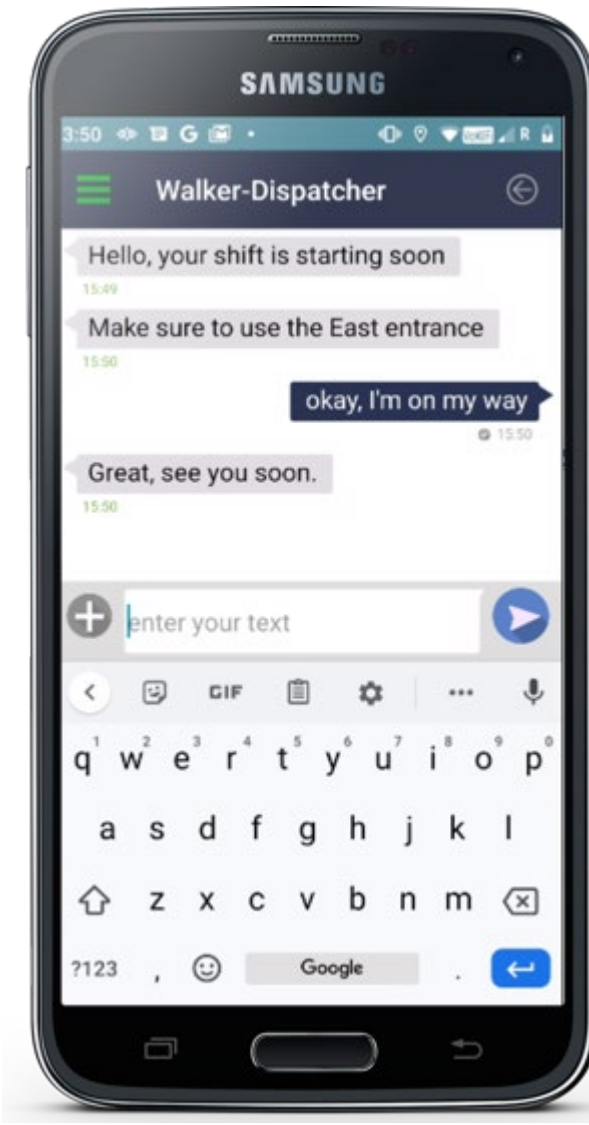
SAMSUNG

3:50

Walker-Dispatcher

Hello, your shift is starting soon
15:49

Make sure to use the East entrance
15:50

okay, I'm on my way
15:50

Great, see you soon.
15:50

enter your text

GIF

q 1 w 2 e 3 r 4 t 5 y 6 u 7 i 8 o 9 p 0
a s d f g h j k l
z x c v b n m
?123 , Google .